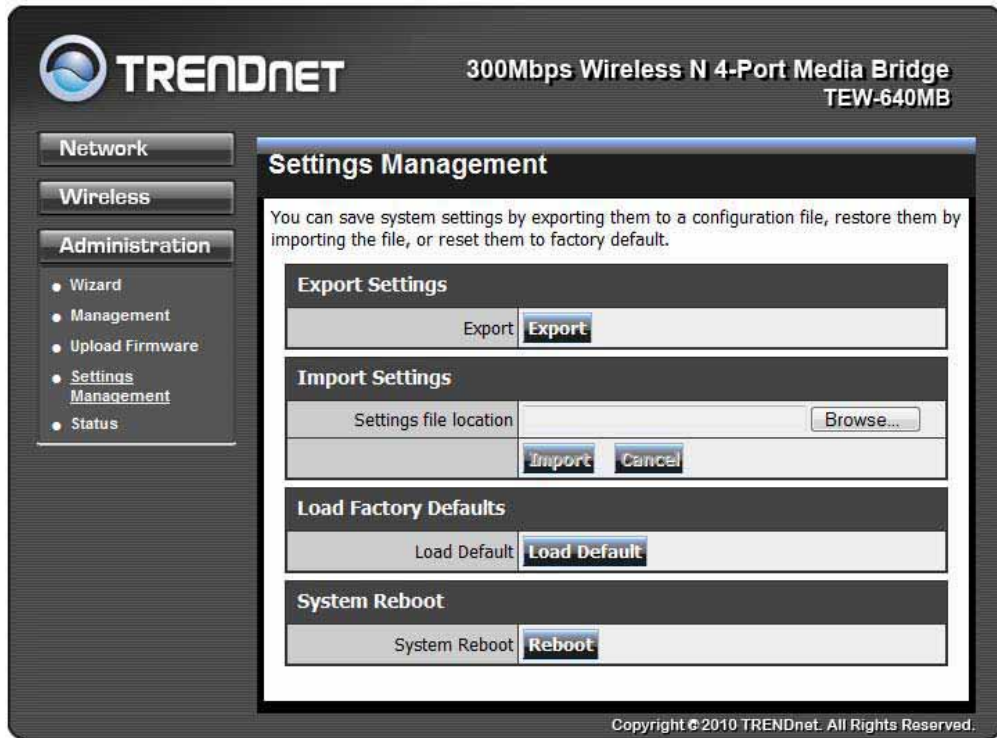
TRENDnet

300Mbps Wireless N 4-Port Media Bridge
TEW-640MB

Network

Wireless

Administration

- Wizard
- Management
- Upload Firmware
- Settings Management
- Status

Settings Management

You can save system settings by exporting them to a configuration file, restore them by importing the file, or reset them to factory default.

Export Settings

Export Export

Import Settings

Settings file location Browse...

Import Cancel

Load Factory Defaults

Load Default Load Default

System Reboot

System Reboot Reboot

Copyright © 2010 TRENDnet. All Rights Reserved.